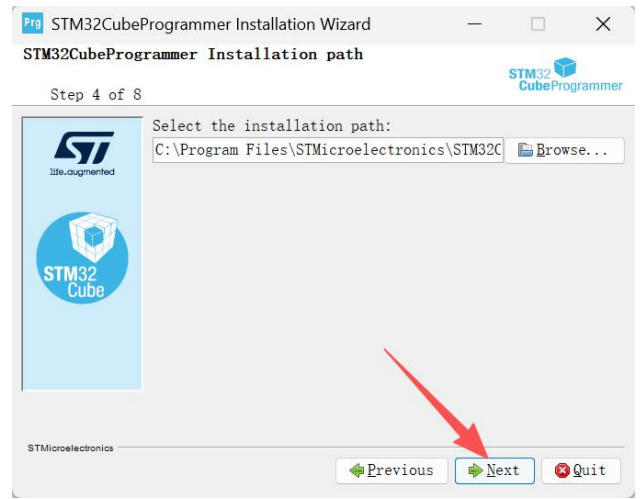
Prg STM32CubeProgrammer Installation Wizard

STM32CubeProgrammer Installation path

Step 4 of 8

STM32 CubeProgrammer

ST life.augmented

STM32 Cube

Select the installation path:

C:\Program Files\STMicroelectronics\STM32C

Browse...

STMicroelectronics

Previous

Next

Quit